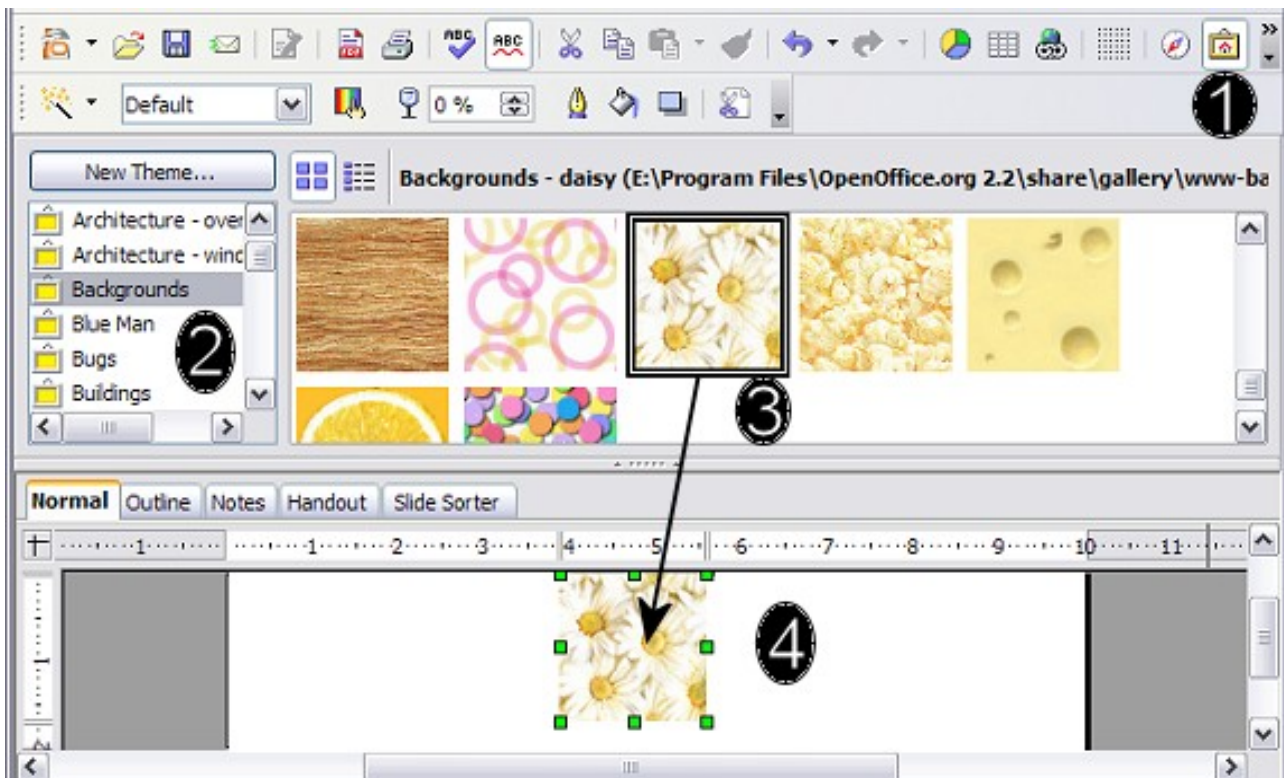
Default

0 %

1

New Theme...

Backgrounds - daisy (E:\Program Files\OpenOffice.org 2.2\share\gallery\www-ba

Architecture - over

Architecture - winc

Backgrounds

Blue Man

Bugs

Buildings

2

3

Normal Outline Notes Handout Slide Sorter

1 1 2 3 4 5 6 7 8 9 10 11

1

4